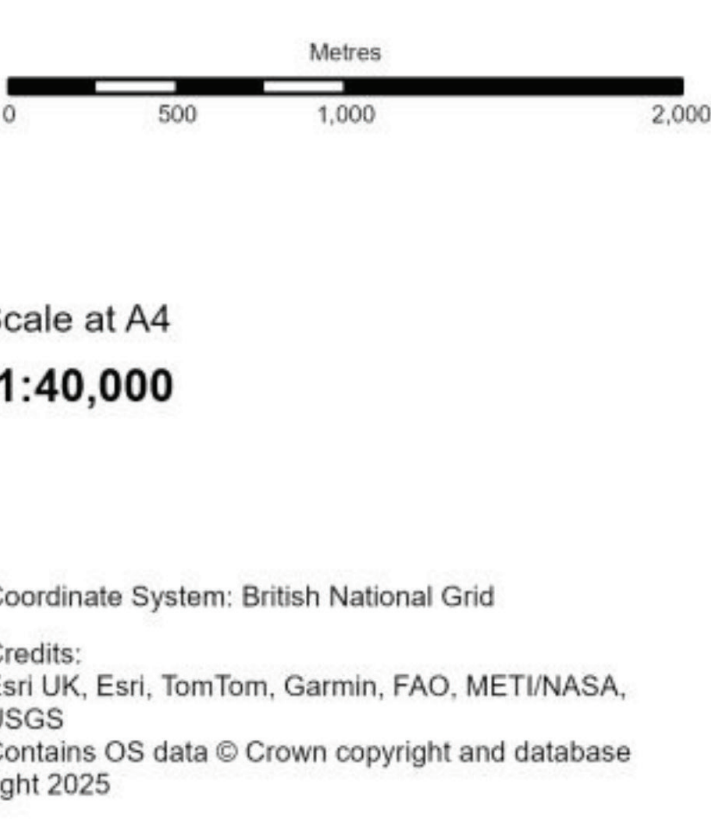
Metres

0 500 1,000 2,000

cale at A4

1:40,000

oordinate System: British National Grid

redits:
sri UK, Esri, TomTom, Garmin, FAO, METI/NASA, JSGS
ontains OS data © Crown copyright and database ght 2025